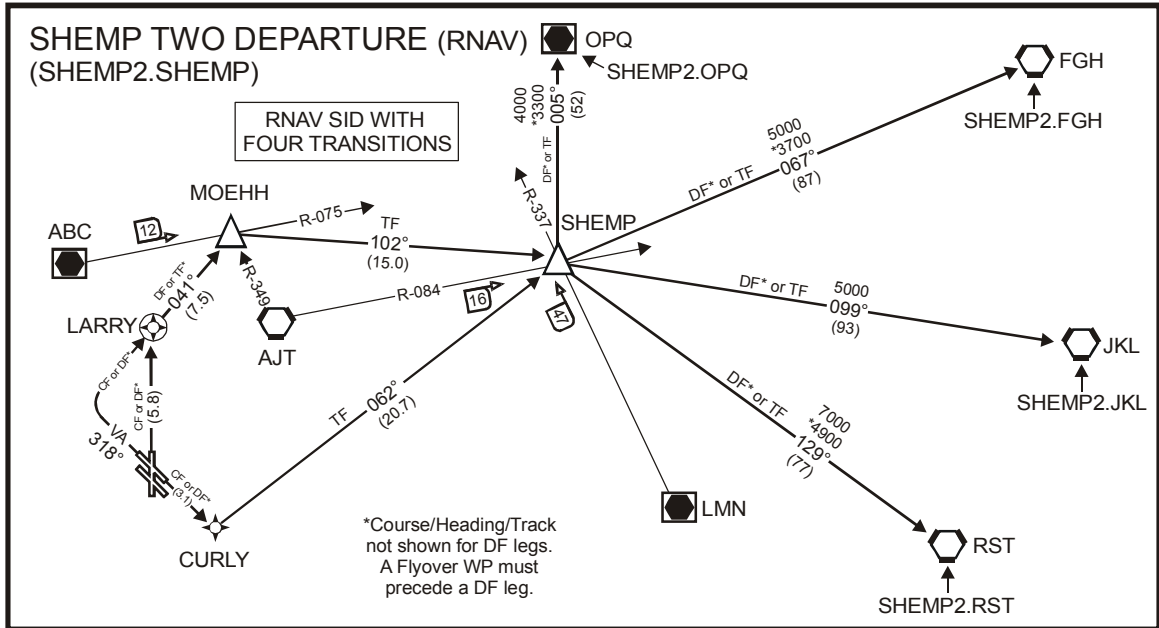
SHEMP TWO DEPARTURE (RNAV)
(SHEMP2.SHEMP)

RNAV SID WITH FOUR TRANSITIONS

OPQ
SHEMP2.OPQ
4000
*3300
005°
(52)
DF* or TF

FGH
SHEMP2.FGH
5000
*3700
067°
(87)
DF* or TF

MOEHH
ABC
12
R-075
TF
102°
(15.0)
R-337
SHEMP

DF or TF*
041°
(7.5)
R-349
LARRY
AJT
R-084
16
47

DF* or TF
5000
099°
(93)
JKL
SHEMP2.JKL

CF or DF*
CF or DF*
(5.8)
VA
318°
CF or DF*
(3.1)

TF
062°
(20.7)

DF* or TF
7000
*4900
129°
(77)

LMN

CURLY

*Course/Heading/Track not shown for DF legs. A Flyover WP must precede a DF leg.

RST
SHEMP2.RST